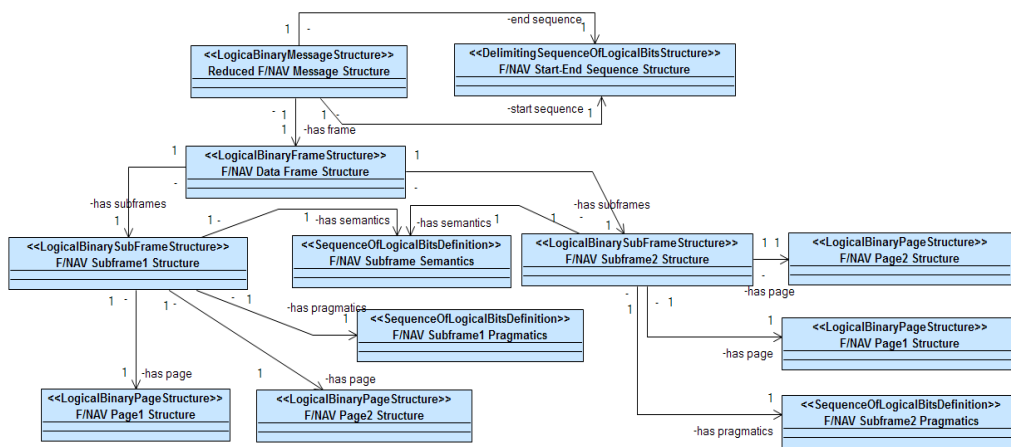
1 -
-end sequence
1
<<LogicaBinaryMessageStructure>>
Reduced F/NAV Message Structure

<<DelimitingSequenceOfLogicalBitsStructure>>
F/NAV Start-End Sequence Structure

- 1
1
-
-start sequence 1
-has frame

<<LogicalBinaryFrameStructure>>
F/NAV Data Frame Structure
1
-
-

-has subframes
1
1 -
1 -has semantics
-has semantics 1
1
-has subframes
-
1

<<LogicalBinarySubFrameStructure>>
F/NAV Subframe1 Structure

<<SequenceOfLogicalBitsDefinition>>
F/NAV Subframe Semantics

<<LogicalBinarySubFrameStructure>>
F/NAV Subframe2 Structure

1 1
<<LogicalBinaryPageStructure>>
F/NAV Page2 Structure
-
-has page

1 -
1 -
- 1
-has pragmatics
1
<<SequenceOfLogicalBitsDefinition>>
F/NAV Subframe1 Pragmatics

-
1
- 1
1
<<LogicalBinaryPageStructure>>
F/NAV Page1 Structure
-has page

1 -has page
1
-has page

<<LogicalBinaryPageStructure>>
F/NAV Page1 Structure

<<LogicalBinaryPageStructure>>
F/NAV Page2 Structure

1
-has pragmatics
<<SequenceOfLogicalBitsDefinition>>
F/NAV Subframe2 Pragmatics